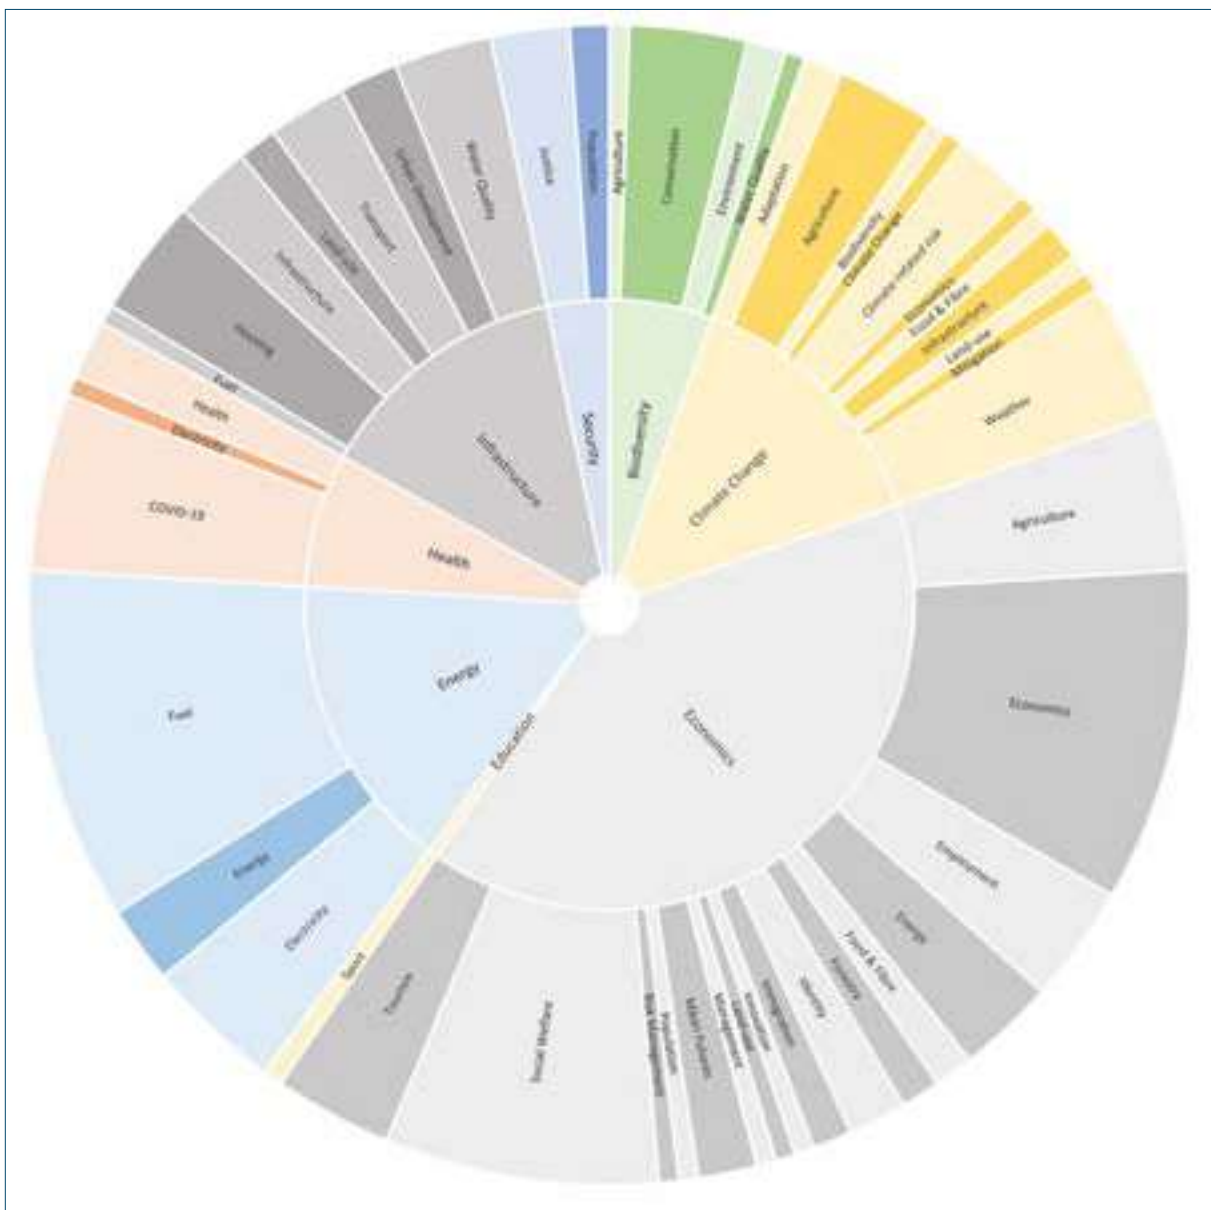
Security
Biodiversity
Climate Change
Economics
Education
Energy
Health
Infrastructure

Agriculture
Conservation
Environment
Water Quality
Adaptation
Agriculture
Biodiversity
Climate Change
Climate-related risk
Economics
Food & Fibre
Infrastructure
Land-use
Mitigation
Weather
Agriculture
Economics
Employment
Energy
Food & Fibre
Industry
Security
Immigration
Innovation
Lifestyle
Management
Market Failure
Population
Risk Management
Social Welfare
Tourism
Sand
Electricity
Energy
Fuel
COVID-19
Electricity
Health
Fuel
Housing
Infrastructure
Land use
Transport
Urban Development
Water Quality
Jobs
Population